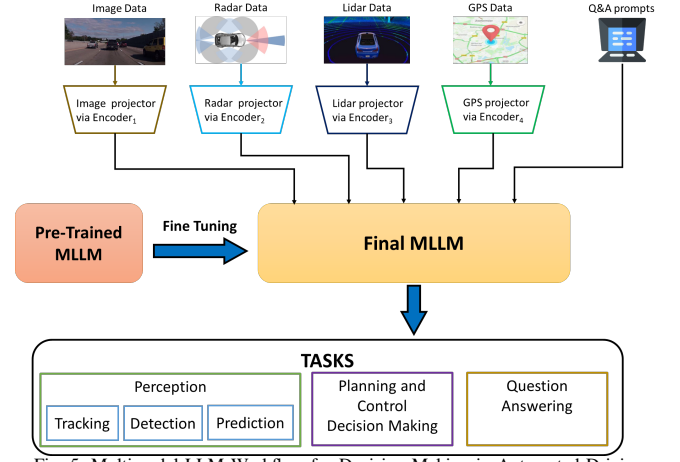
Image Data

Radar Data

Lidar Data

GPS Data

Q&A prompts

Image projector via Encoder$_1$

Radar projector via Encoder$_2$

Lidar projector via Encoder$_3$

GPS projector via Encoder$_4$

Pre-Trained MLLM

Fine Tuning

Final MLLM

TASKS

Perception

Tracking

Detection

Prediction

Planning and Control Decision Making

Question Answering

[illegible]